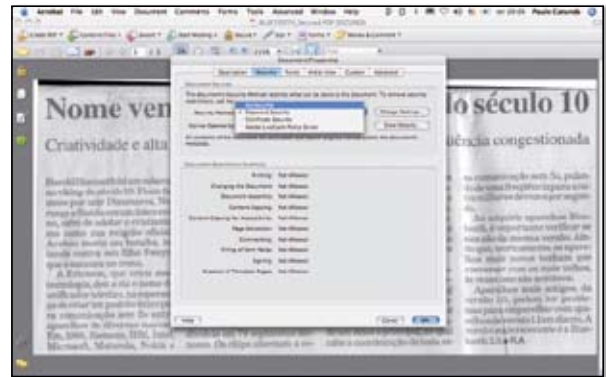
Acrobat File Edit View Document Comments Forms Tools Advanced Window Help

Document Properties

Description Security Fonts Initial View Custom Advanced

No Security
Password Security
Certificate Security
Adobe LiveCycle Policy Server

Change Settings...
Show Details...

Printing: Not Allowed
Changing the Document: Not Allowed
Document Assembly: Not Allowed
Content Copying: Not Allowed
Content Copying for Accessibility: Not Allowed
Page Extraction: Not Allowed
Commenting: Not Allowed
Filling of form fields: Not Allowed
Signing: Not Allowed
Creation of Template Pages: Not Allowed

Help
Cancel OK

Nome ven
Criatividade e alta
ló século 10
ência congestionada

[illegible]